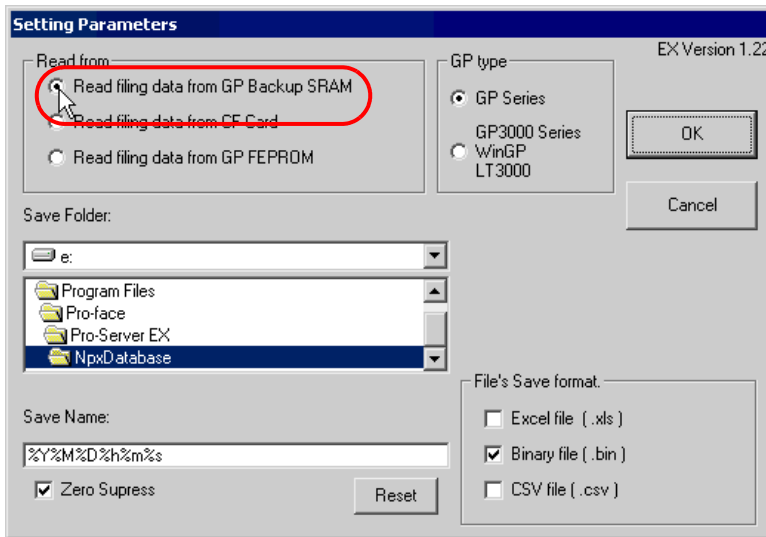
Setting Parameters

EX Version 1.22

Read from

Read filing data from GP Backup SRAM

Read filing data from CF Card

Read filing data from GP FEPROM

GP type

GP Series

GP3000 Series WinGP LT3000

OK

Cancel

Save Folder:

e:

Program Files

Pro-face

Pro-Server EX

NpxDatabase

Save Name:

%Y%M%D%h%m%s

Zero Supress

Reset

File's Save format.

Excel file ( .xls )

Binary file ( .bin )

CSV file ( .csv )